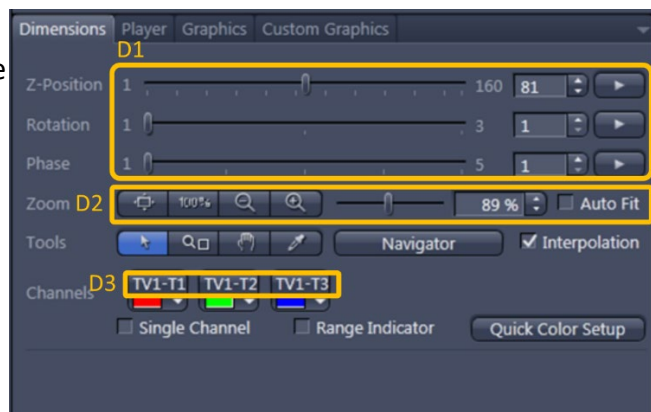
Dimensions Player Graphics Custom Graphics

D1

Z-Position 1 160 81

Rotation 1 3 1

Phase 1 5 1

Zoom D2 100% 89 % Auto Fit

Tools Navigator Interpolation

Channels D3 TV1-T1 TV1-T2 TV1-T3

Single Channel Range Indicator Quick Color Setup